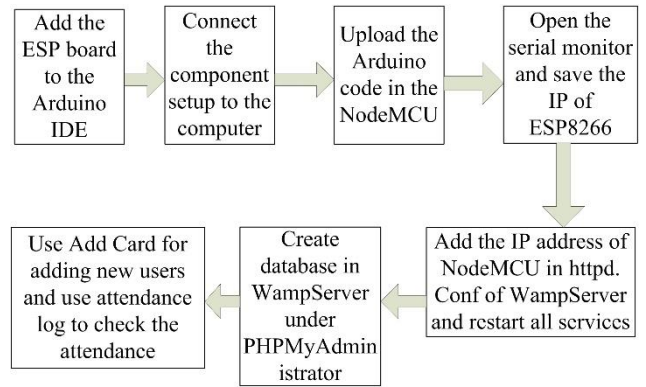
Add the ESP board to the Arduino IDE

Connect the component setup to the computer

Upload the Arduino code in the NodeMCU

Open the serial monitor and save the IP of ESP8266

Add the IP address of NodeMCU in httpd. Conf of WampServer and restart all services

Create database in WampServer under PHPMyAdmin istrator

Use Add Card for adding new users and use attendance log to check the attendance